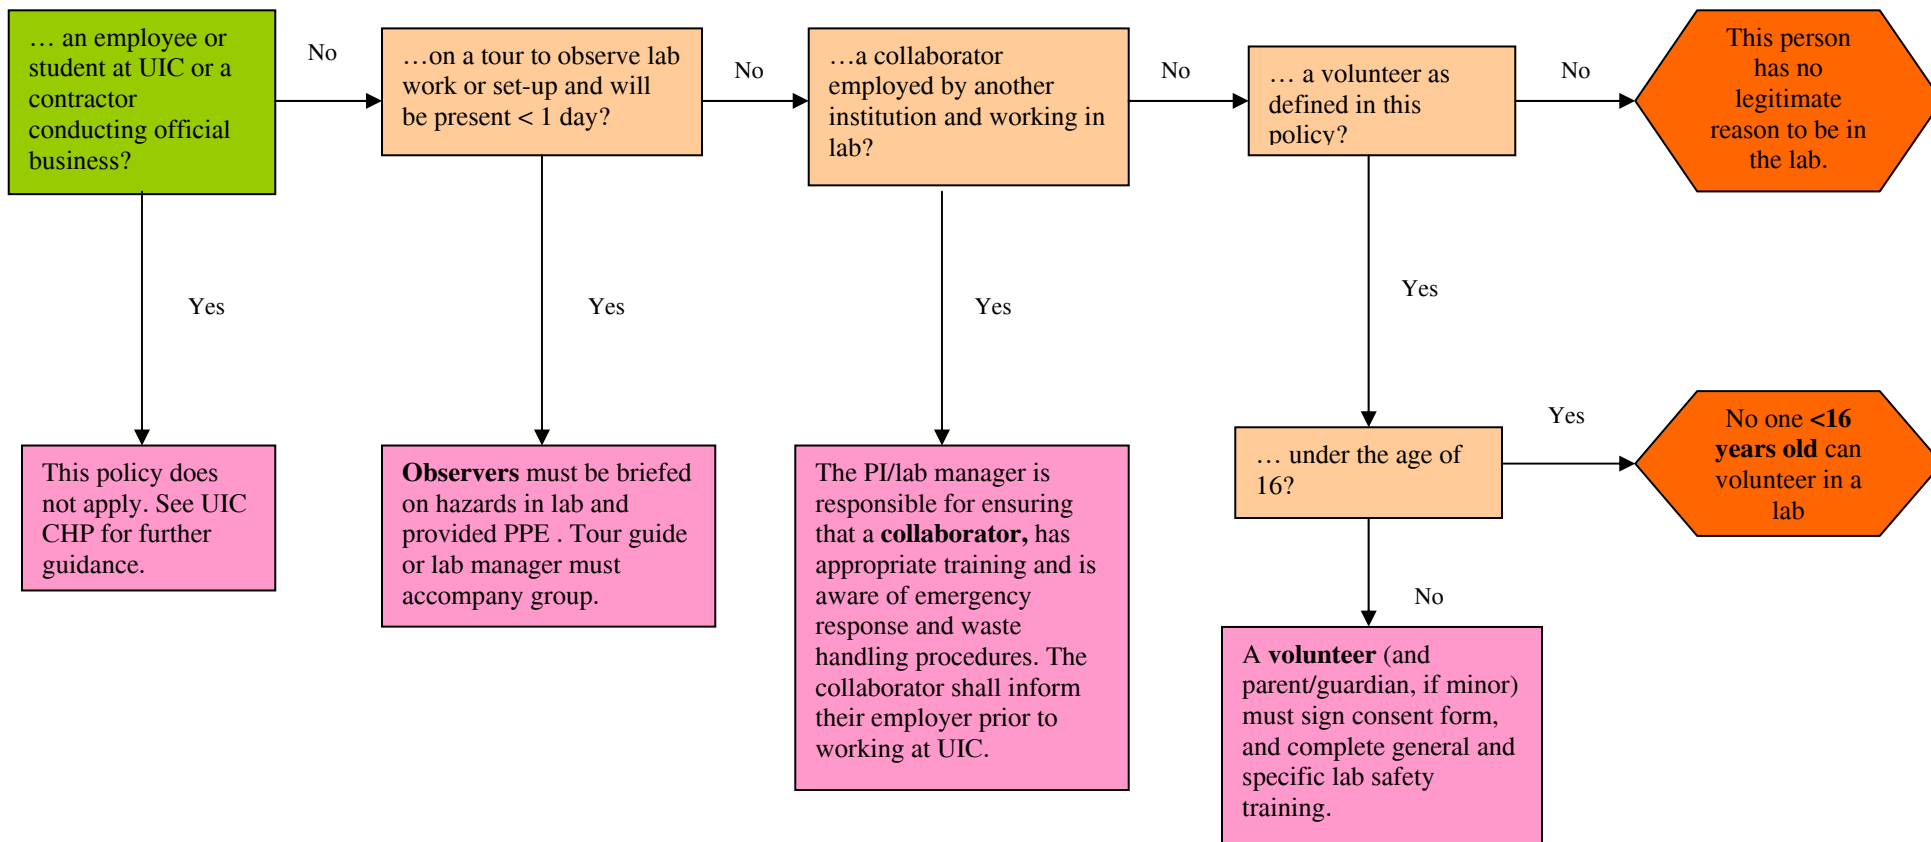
… an employee or student at UIC or a contractor conducting official business?

No

…on a tour to observe lab work or set-up and will be present < 1 day?

No

…a collaborator employed by another institution and working in lab?

No

… a volunteer as defined in this policy?

No

This person has no legitimate reason to be in the lab.

Yes

Yes

Yes

Yes

This policy does not apply. See UIC CHP for further guidance.

**Observers** must be briefed on hazards in lab and provided PPE . Tour guide or lab manager must accompany group.

The PI/lab manager is responsible for ensuring that a **collaborator,** has appropriate training and is aware of emergency response and waste handling procedures. The collaborator shall inform their employer prior to working at UIC.

… under the age of 16?

Yes

No one **<16 years old** can volunteer in a lab

No

A **volunteer** (and parent/guardian, if minor) must sign consent form, and complete general and specific lab safety training.